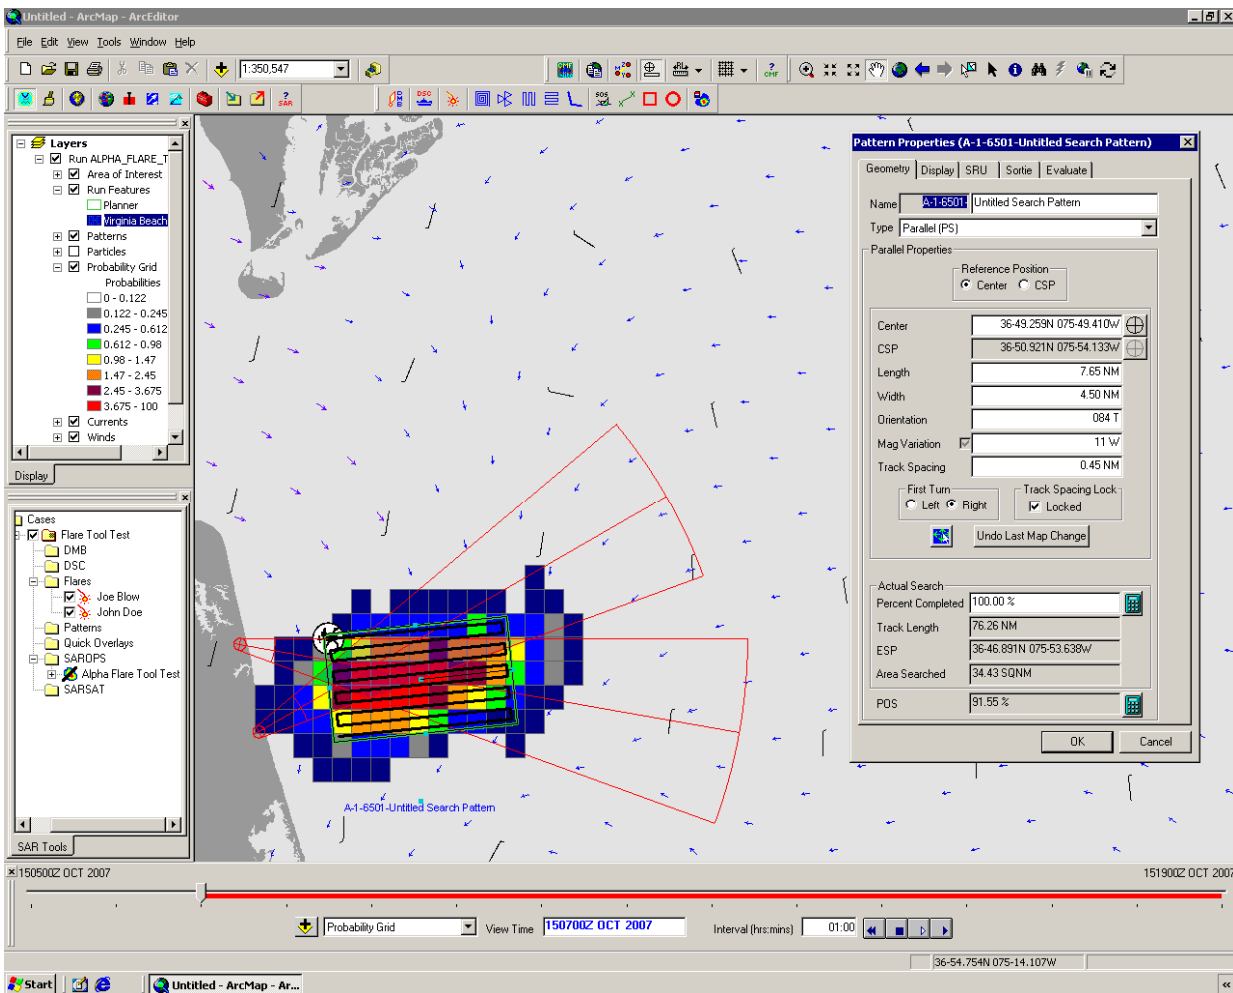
Untitled - ArcMap - ArcEditor

File Edit View Tools Window Help

1:350,547

Layers
Run ALPHA_FLARE_T
Area of Interest
Run Features
Planner
Virginia Beach
Patterns
Particles
Probability Grid
Probabilities
0 - 0.122
0.122 - 0.245
0.245 - 0.612
0.612 - 0.98
0.98 - 1.47
1.47 - 2.45
2.45 - 3.675
3.675 - 100
Currents
Winds

Display

Cases
Flare Tool Test
DMB
DSC
Flares
Joe Blow
John Doe
Patterns
Quick Overlays
SAROPS
Alpha Flare Tool Test
SARSAT

SAR Tools

A-1-6501-Untitled Search Pattern

Pattern Properties (A-1-6501-Untitled Search Pattern)

Geometry | Display | SRU | Sortie | Evaluate

Name A-1-6501- Untitled Search Pattern
Type Parallel (PS)
Parallel Properties
Reference Position
Center CSP

Center 36-49.259N 075-49.410W
CSP 36-50.921N 075-54.133W
Length 7.65 NM
Width 4.50 NM
Orientation 084 T
Mag Variation 11 W
Track Spacing 0.45 NM
First Turn
Left Right
Track Spacing Lock
Locked
Undo Last Map Change

Actual Search
Percent Completed 100.00 %
Track Length 76.26 NM
ESP 36-46.891N 075-53.638W
Area Searched 34.43 SQNM
POS 91.55 %

OK Cancel

150500Z OCT 2007
151900Z OCT 2007

Probability Grid
View Time 150700Z OCT 2007
Interval (hrs:mins) 01:00

36-54.754N 075-14.107W

Start
Untitled - ArcMap - Ar...